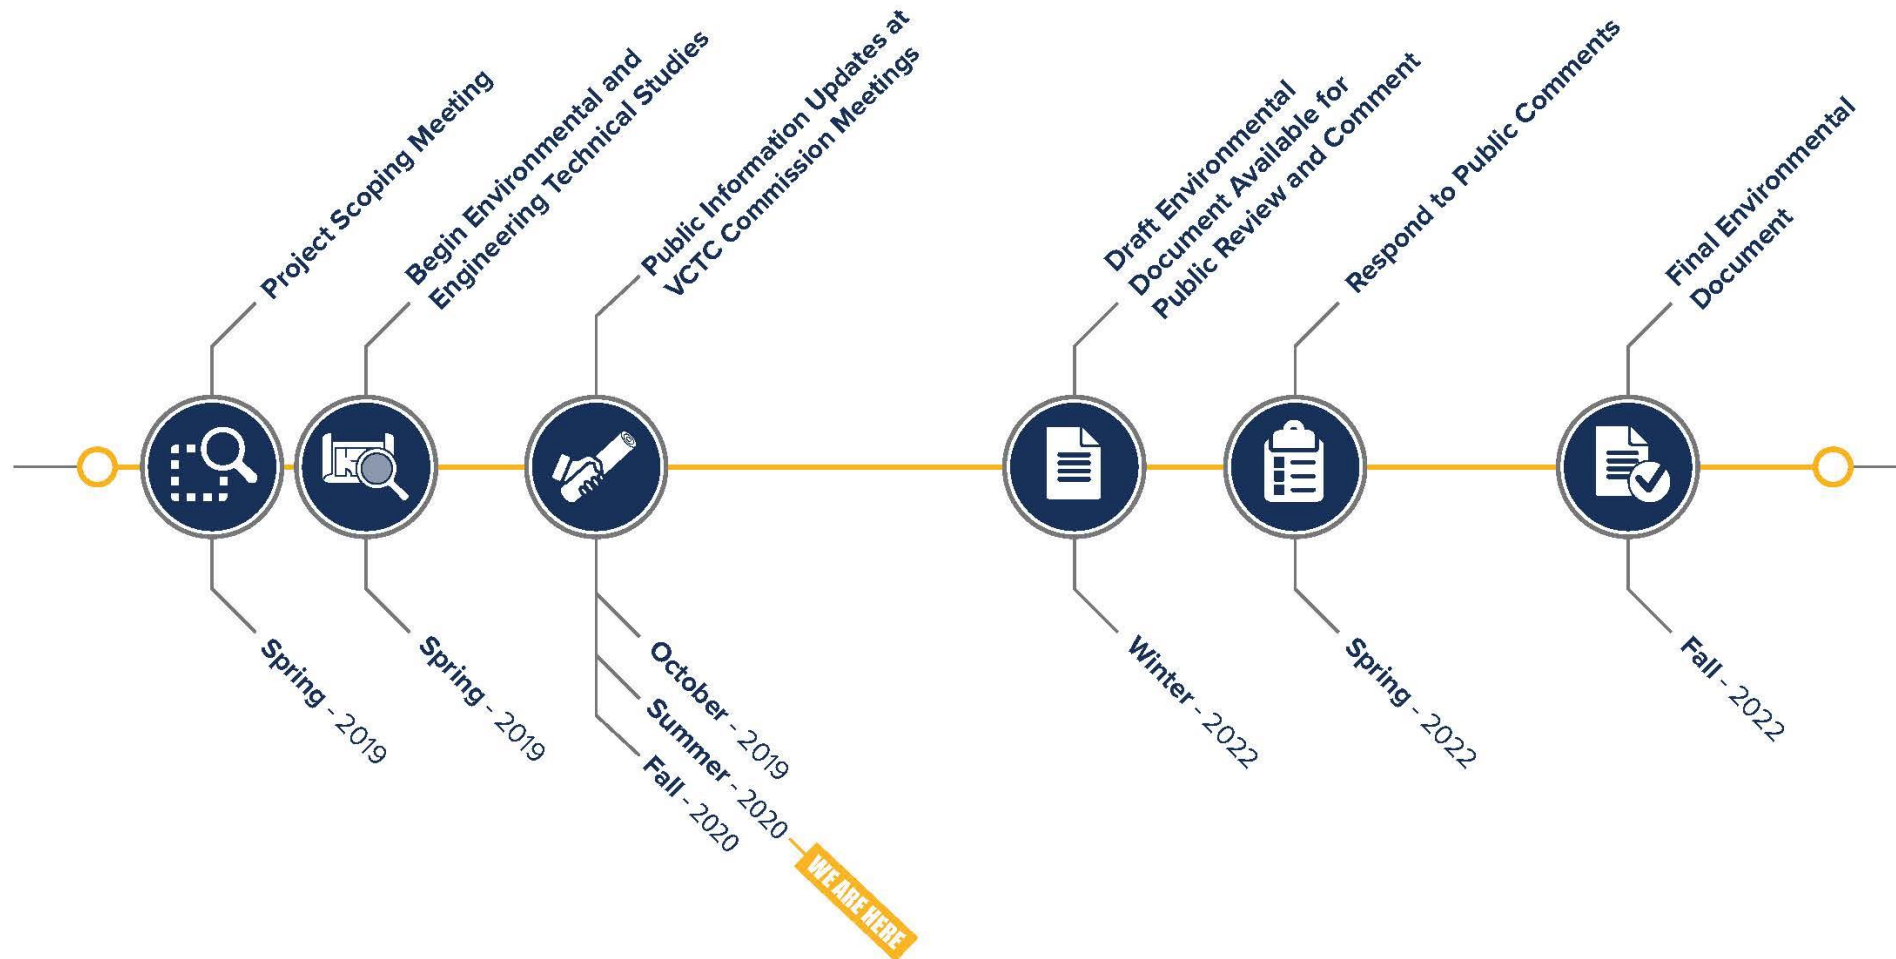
Project Scoping Meeting

Begin Environmental and Engineering Technical Studies

Public Information Updates at VCTC Commission Meetings

Draft Environmental Document Available for Public Review and Comment

Respond to Public Comments

Final Environmental Document

Spring - 2019

Spring - 2019

October - 2019

Summer - 2020

Fall - 2020

WE ARE HERE

Winter - 2022

Spring - 2022

Fall - 2022